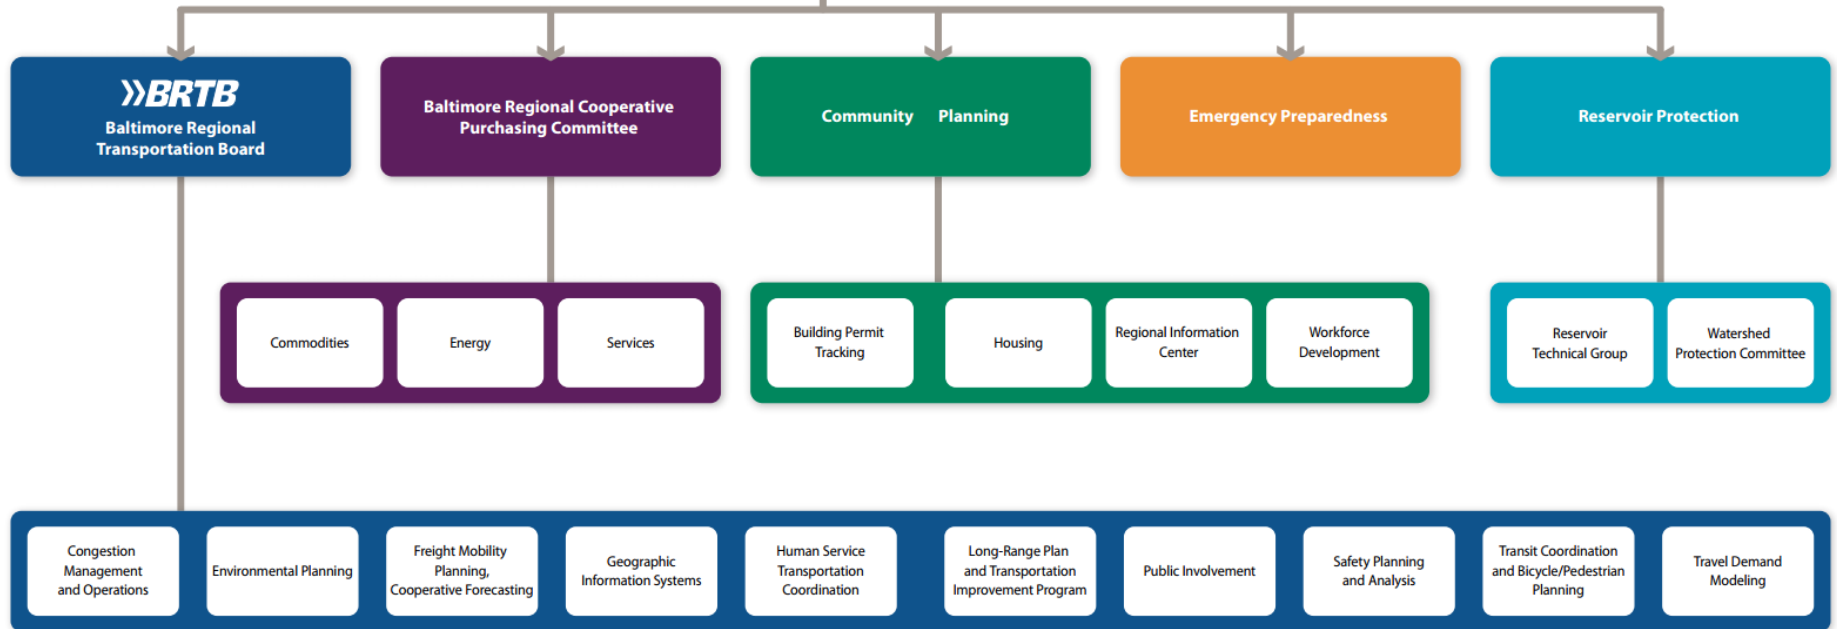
BRTB
Baltimore Regional Transportation Board

Baltimore Regional Cooperative Purchasing Committee

Community Planning

Emergency Preparedness

Reservoir Protection

Commodities

Energy

Services

Building Permit Tracking

Housing

Regional Information Center

Workforce Development

Reservoir Technical Group

Watershed Protection Committee

Congestion Management and Operations

Environmental Planning

Freight Mobility Planning, Cooperative Forecasting

Geographic Information Systems

Human Service Transportation Coordination

Long-Range Plan and Transportation Improvement Program

Public Involvement

Safety Planning and Analysis

Transit Coordination and Bicycle/Pedestrian Planning

Travel Demand Modeling